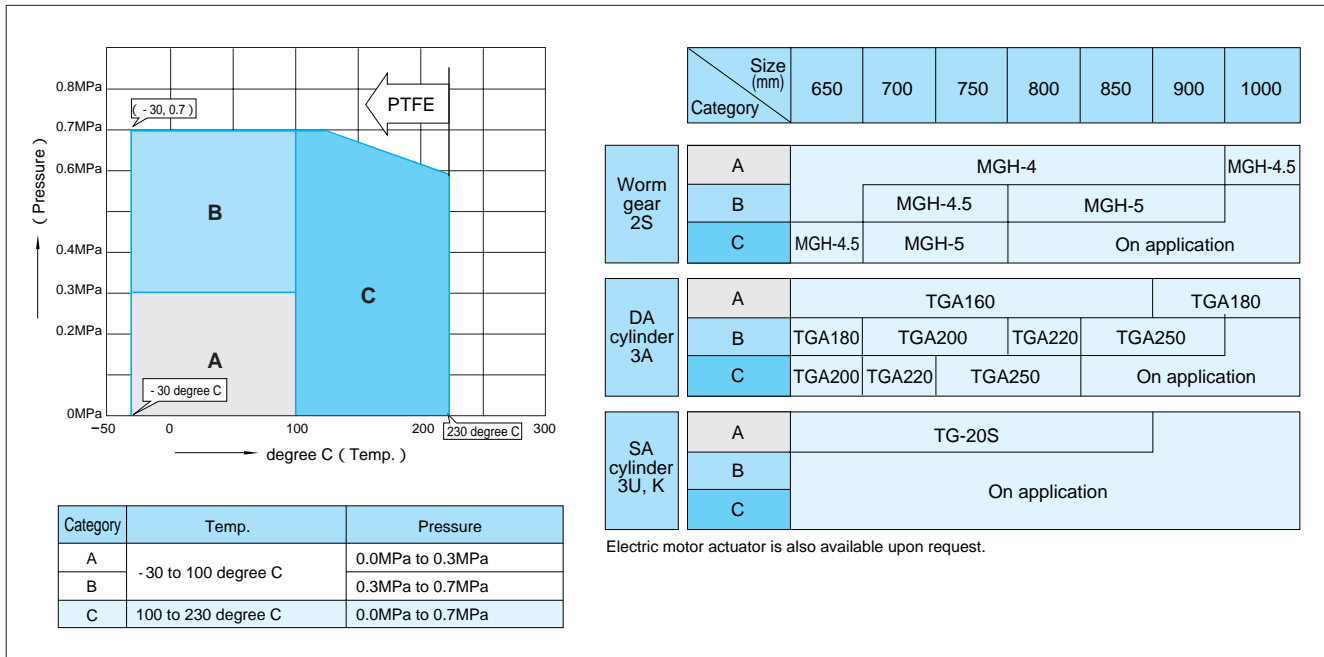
0.8MPa
0.7MPa
0.6MPa
0.4MPa
0.3MPa
0.2MPa
0MPa
( Pressure )
( - 30, 0.7 )
PTFE
B
C
A
- 30 degree C
230 degree C
−50 0 100 200 300
degree C ( Temp. )

| Category | Temp. | Pressure |
|---|---|---|
| A | - 30 to 100 degree C | 0.0MPa to 0.3MPa |
| B | | 0.3MPa to 0.7MPa |
| C | 100 to 230 degree C | 0.0MPa to 0.7MPa |

| Size (mm) / Category | 650 | 700 | 750 | 800 | 850 | 900 | 1000 |
|---|---|---|---|---|---|---|---|

| Worm gear 2S | | | | | | | | |
|---|---|---|---|---|---|---|---|---|
| | A | MGH-4 | | | | | | MGH-4.5 |
| | B | | MGH-4.5 | | MGH-5 | | | |
| | C | MGH-4.5 | MGH-5 | | On application | | | |

| DA cylinder 3A | | | | | | | | |
|---|---|---|---|---|---|---|---|---|
| | A | TGA160 | | | | | TGA180 | |
| | B | TGA180 | TGA200 | | TGA220 | TGA250 | | |
| | C | TGA200 | TGA220 | TGA250 | | On application | | |

| SA cylinder 3U, K | | | | | | | | |
|---|---|---|---|---|---|---|---|---|
| | A | TG-20S | | | | | | |
| | B | On application | | | | | | |
| | C | | | | | | | |

Electric motor actuator is also available upon request.